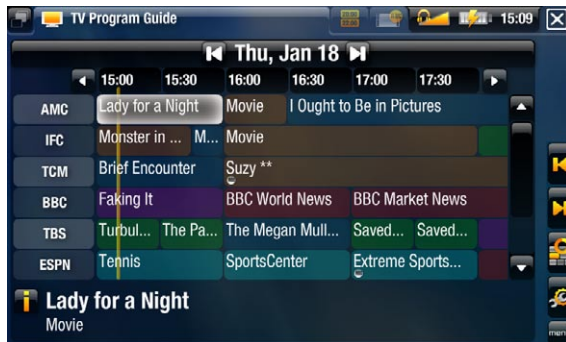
TV Program Guide

15:09

Thu, Jan 18

15:00 15:30 16:00 16:30 17:00 17:30

| | | | | |
|---|---|---|---|---|
| AMC | Lady for a Night | Movie | I Ought to Be in Pictures | |
| IFC | Monster in ... | M... | Movie | |
| TCM | Brief Encounter | Suzy ** | | |
| BBC | Faking It | BBC World News | BBC Market News | |
| TBS | Turbul... | The Pa... | The Megan Mull... | Saved... | Saved... |
| ESPN | Tennis | SportsCenter | Extreme Sports... | |

Lady for a Night
Movie

menu